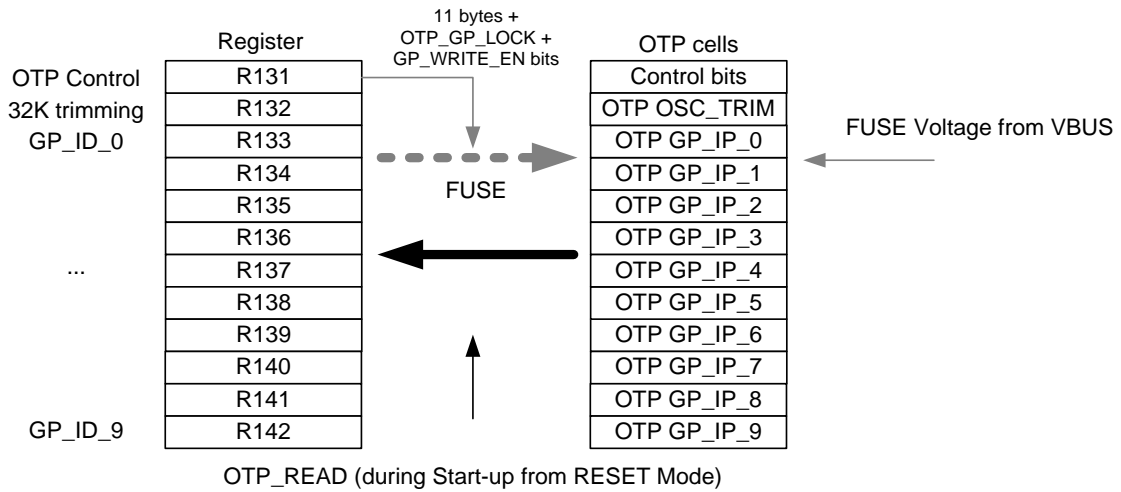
11 bytes + OTP_GP_LOCK + GP_WRITE_EN bits

Register

OTP Control
32K trimming
GP_ID_0
...
GP_ID_9

R131
R132
R133
R134
R135
R136
R137
R138
R139
R140
R141
R142

FUSE

OTP cells

Control bits
OTP OSC_TRIM
OTP GP_IP_0
OTP GP_IP_1
OTP GP_IP_2
OTP GP_IP_3
OTP GP_IP_4
OTP GP_IP_5
OTP GP_IP_6
OTP GP_IP_7
OTP GP_IP_8
OTP GP_IP_9

FUSE Voltage from VBUS

OTP_READ (during Start-up from RESET Mode)